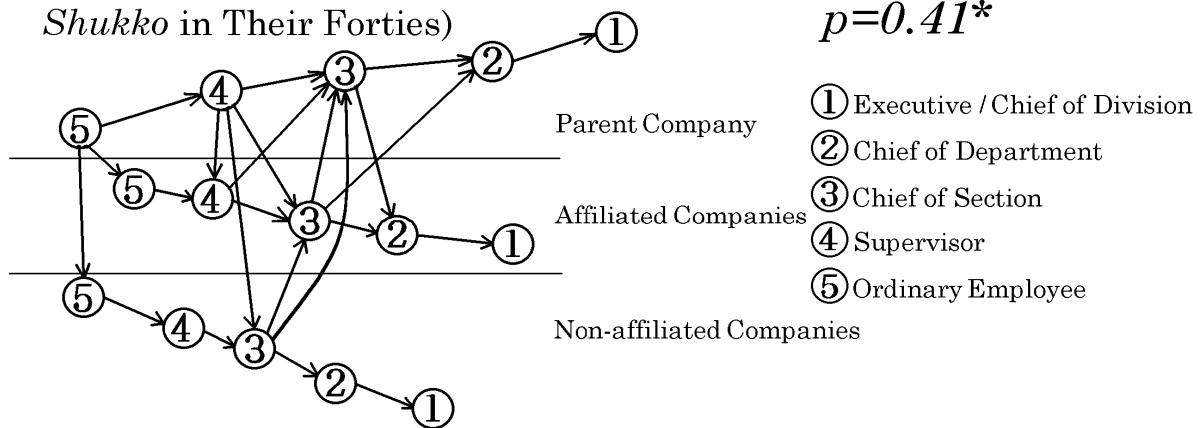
*Shukko* in Their Forties)

$p=0.41$*

①
④ ③ ②
⑤
Parent Company
⑤ ④ ③ ②
Affiliated Companies
①
⑤ ④ ③
Non-affiliated Companies
② ①

① Executive / Chief of Division
② Chief of Department
③ Chief of Section
④ Supervisor
⑤ Ordinary Employee